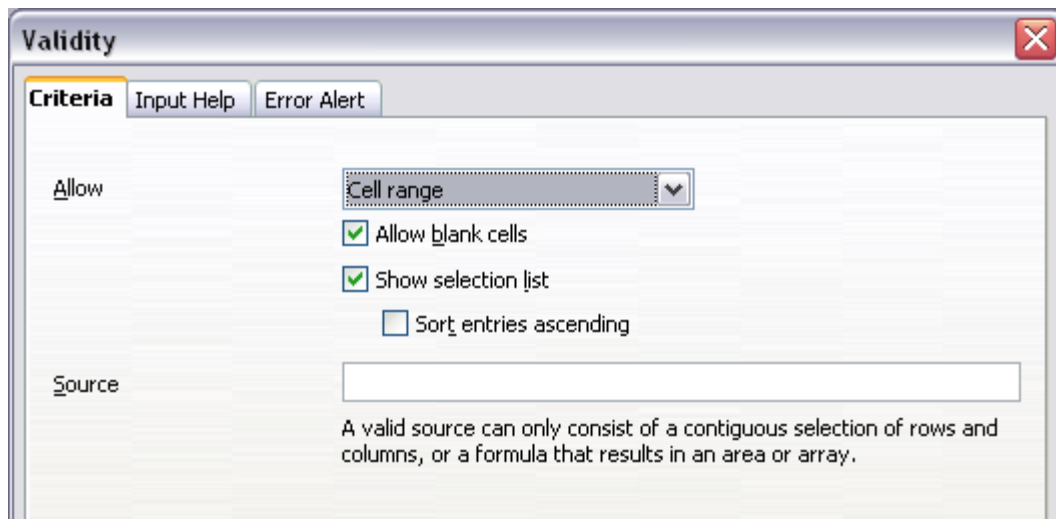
Validity

Criteria | Input Help | Error Alert

Allow

Cell range

Allow blank cells

Show selection list

Sort entries ascending

Source

A valid source can only consist of a contiguous selection of rows and columns, or a formula that results in an area or array.